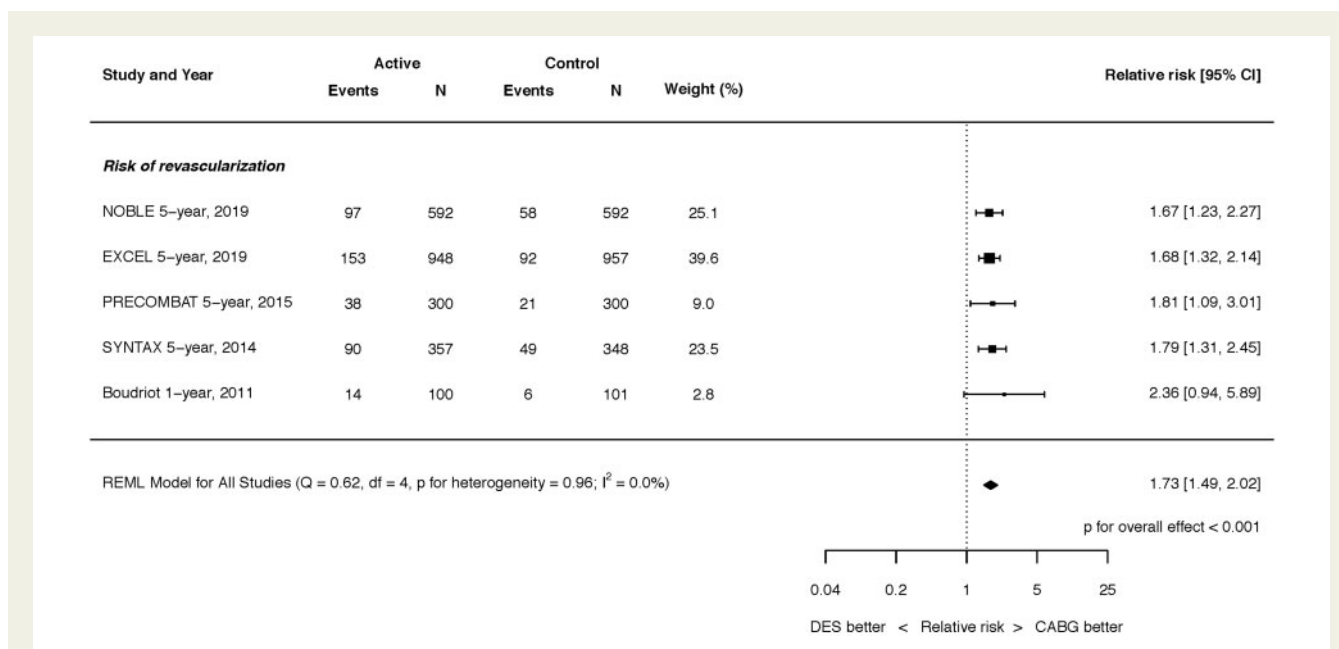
| Study and Year | Active Events | Active N | Control Events | Control N | Weight (%) | Relative risk [95% CI] |
|---|---|---|---|---|---|---|
| ***Risk of revascularization*** | | | | | | |
| NOBLE 5–year, 2019 | 97 | 592 | 58 | 592 | 25.1 | 1.67 [1.23, 2.27] |
| EXCEL 5–year, 2019 | 153 | 948 | 92 | 957 | 39.6 | 1.68 [1.32, 2.14] |
| PRECOMBAT 5–year, 2015 | 38 | 300 | 21 | 300 | 9.0 | 1.81 [1.09, 3.01] |
| SYNTAX 5–year, 2014 | 90 | 357 | 49 | 348 | 23.5 | 1.79 [1.31, 2.45] |
| Boudriot 1–year, 2011 | 14 | 100 | 6 | 101 | 2.8 | 2.36 [0.94, 5.89] |

REML Model for All Studies (Q = 0.62, df = 4, p for heterogeneity = 0.96; $I^2$ = 0.0%) 1.73 [1.49, 2.02]

p for overall effect < 0.001

0.04 0.2 1 5 25

DES better < Relative risk > CABG better